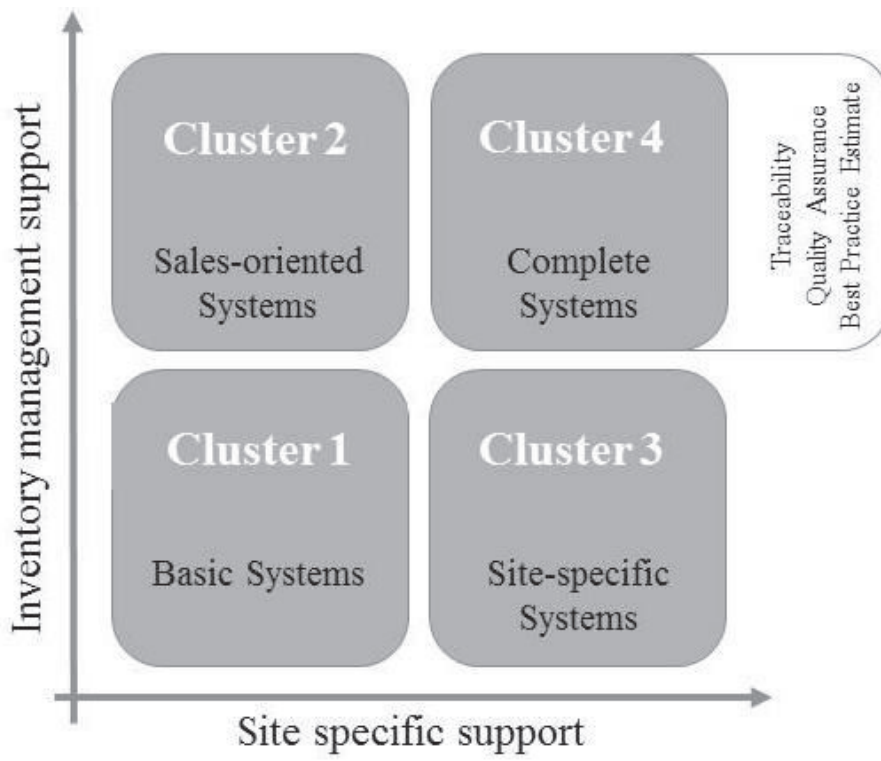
Inventory management support

Cluster 2

Sales-oriented Systems

Cluster 4

Complete Systems

Traceability
Quality Assurance
Best Practice Estimate

Cluster 1

Basic Systems

Cluster 3

Site-specific Systems

Site specific support